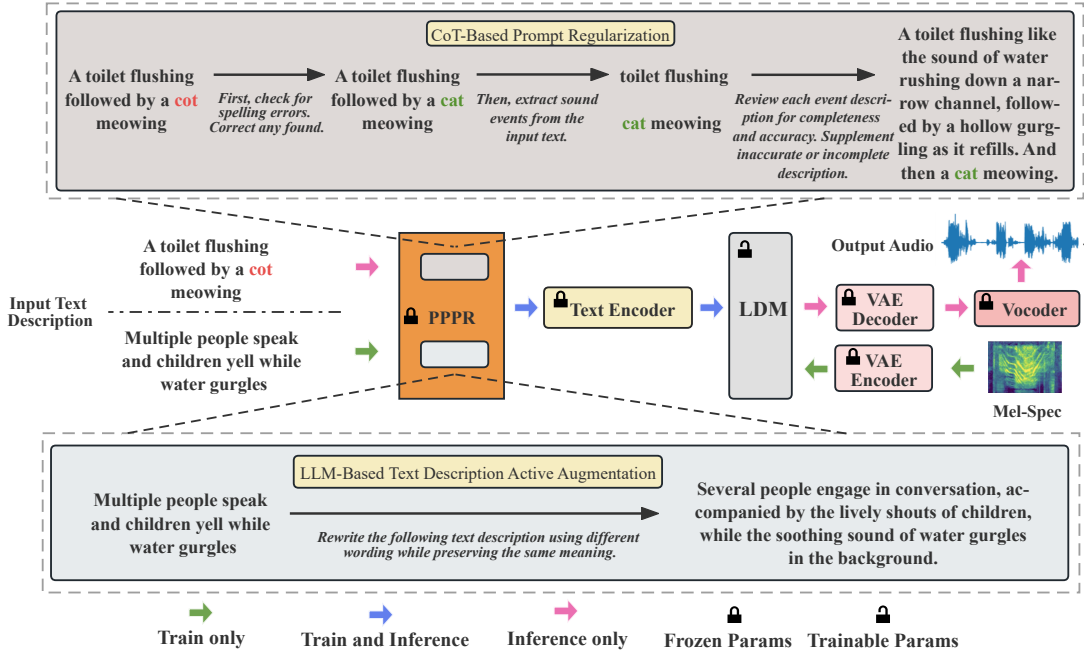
CoT-Based Prompt Regularization

A toilet flushing followed by a cot meowing

First, check for spelling errors. Correct any found.

A toilet flushing followed by a cat meowing

Then, extract sound events from the input text.

toilet flushing

cat meowing

Review each event description for completeness and accuracy. Supplement inaccurate or incomplete description.

A toilet flushing like the sound of water rushing down a narrow channel, followed by a hollow gurgling as it refills. And then a cat meowing.

Input Text Description

A toilet flushing followed by a cot meowing

Multiple people speak and children yell while water gurgles

PPPR

Text Encoder

LDM

Output Audio

VAE Decoder

Vocoder

VAE Encoder

Mel-Spec

LLM-Based Text Description Active Augmentation

Multiple people speak and children yell while water gurgles

Rewrite the following text description using different wording while preserving the same meaning.

Several people engage in conversation, accompanied by the lively shouts of children, while the soothing sound of water gurgles in the background.

Train only

Train and Inference

Inference only

Frozen Params

Trainable Params